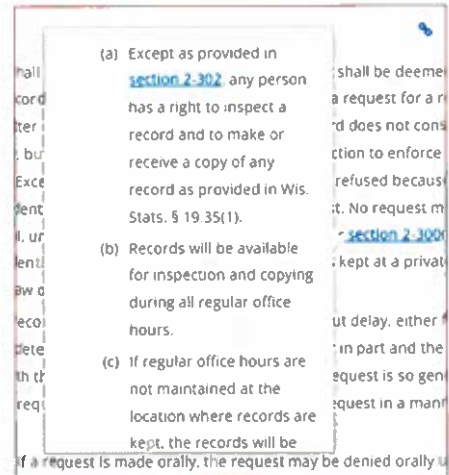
(a) Except as provided in section 2-302, any person has a right to inspect a record and to make or receive a copy of any record as provided in Wis. Stats. § 19.35(1).

(b) Records will be available for inspection and copying during all regular office hours.

(c) If regular office hours are not maintained at the location where records are kept, the records will be

hall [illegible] shall be deeme
cord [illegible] a request for a r
tter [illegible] rd does not cons
, bu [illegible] ction to enforce
Exce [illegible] refused becaus
dent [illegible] t. No request m
l, ur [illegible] section 2-300
lent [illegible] kept at a privat
aw d
ecor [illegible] ut delay, either
dete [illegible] in part and the
th th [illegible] equest is so gen
req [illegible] equest in a man

f a request is made orally, the request may be denied orally u